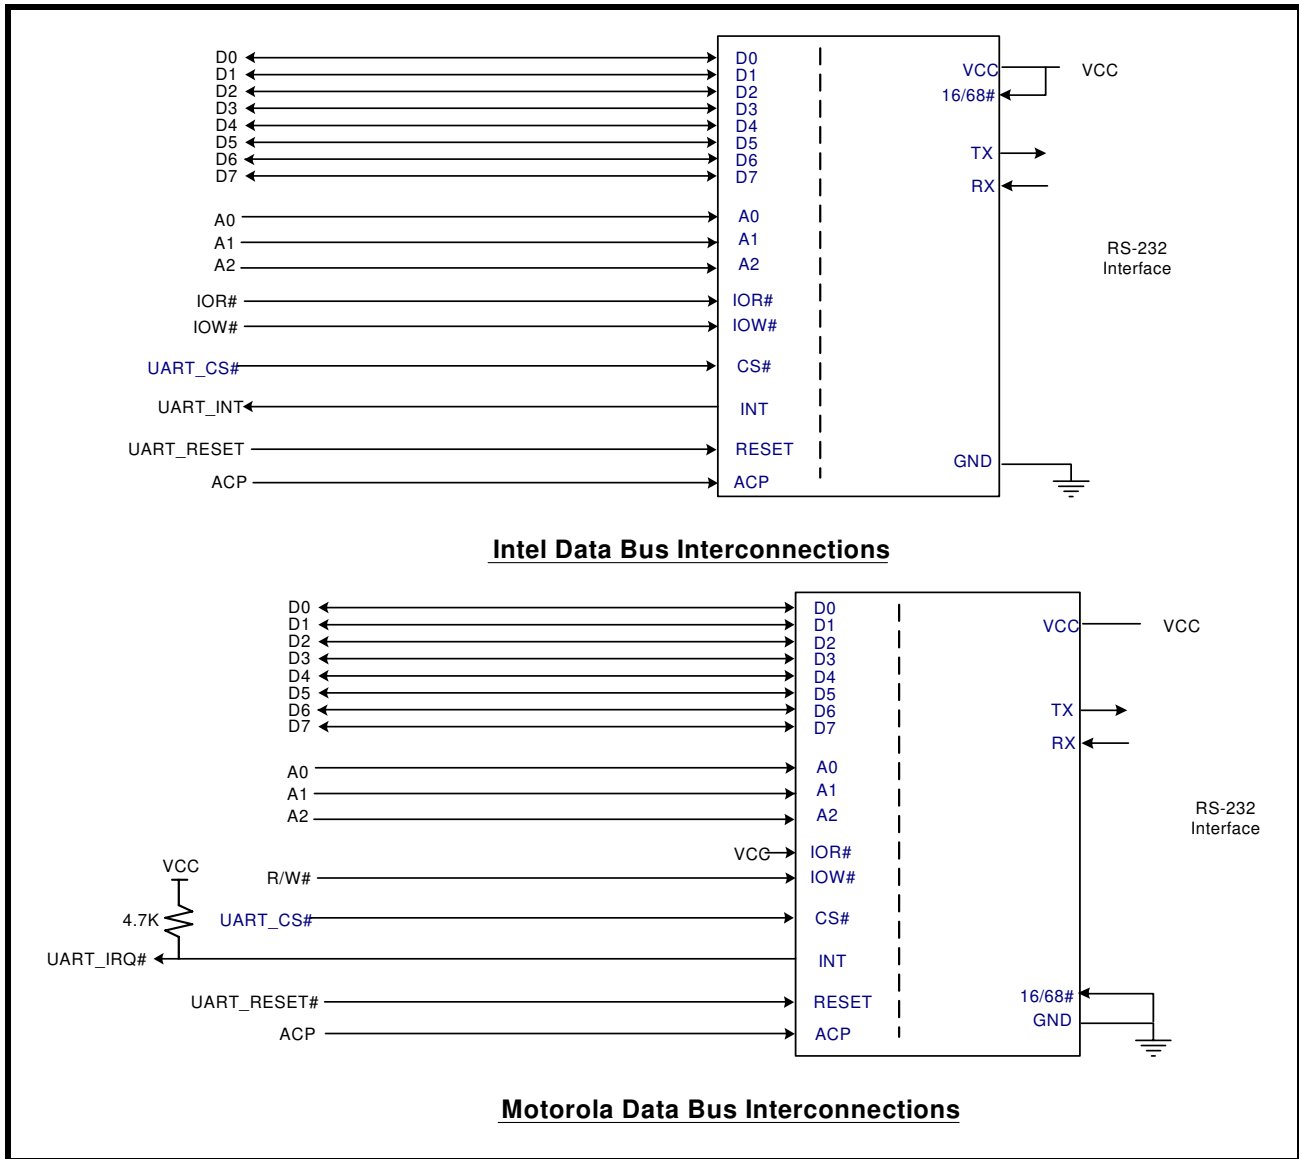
D0
D1
D2
D3
D4
D5
D6
D7

A0
A1
A2

IOR#
IOW#

UART_CS#

UART_INT

UART_RESET

ACP

D0
D1
D2
D3
D4
D5
D6
D7

A0
A1
A2

IOR#
IOW#

CS#

INT

RESET

ACP

VCC
16/68#

VCC

TX
RX

RS-232
Interface

GND

Intel Data Bus Interconnections

D0
D1
D2
D3
D4
D5
D6
D7

A0
A1
A2

VCC

R/W#

4.7K

UART_CS#

UART_IRQ#

UART_RESET#

ACP

VCC

D0
D1
D2
D3
D4
D5
D6
D7

A0
A1
A2

IOR#
IOW#

CS#

INT

RESET

ACP

VCC

VCC

TX
RX

RS-232
Interface

16/68#
GND

Motorola Data Bus Interconnections